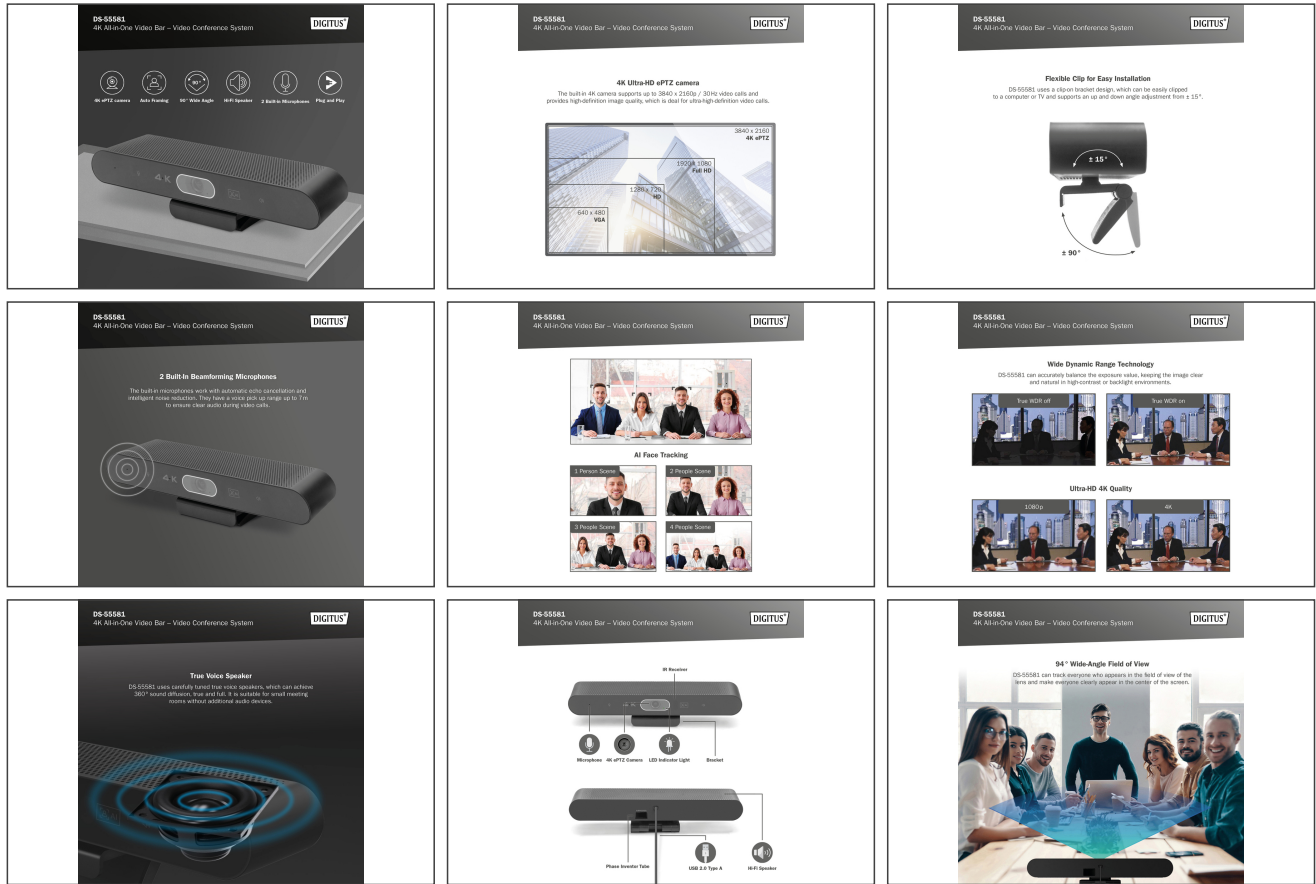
DS-55581
4K All-in-One Video Bar – Video Conference System

DIGITUS®

4K ePTZ camera

Auto Framing

90° Wide Angle

Hi-Fi Speaker

2 Built-in Microphones

Plug and Play

4K

DS-55581
4K All-in-One Video Bar – Video Conference System

DIGITUS®

4K Ultra-HD ePTZ camera

The built-in 4K camera supports up to 3840 x 2160p / 30Hz video calls and provides high-definition image quality, which is ideal for ultra-high-definition video calls.

3840 x 2160
4K ePTZ

1920 x 1080
Full HD

1280 x 720
HD

640 x 480
VGA

DS-55581
4K All-in-One Video Bar – Video Conference System

DIGITUS®

Flexible Clip for Easy Installation

DS-55581 uses a clip-on bracket design, which can be easily clipped to a computer or TV and supports an up and down angle adjustment from ± 15°.

± 15°

± 90°

DS-55581
4K All-in-One Video Bar – Video Conference System

DIGITUS®

2 Built-In Beamforming Microphones

The built-in microphones work with automatic echo cancellation and intelligent noise reduction. They have a voice pick up range up to 7m to ensure clear audio during video calls.

4K

DS-55581
4K All-in-One Video Bar – Video Conference System

DIGITUS®

AI Face Tracking

1 Person Scene

2 People Scene

3 People Scene

4 People Scene

DS-55581
4K All-in-One Video Bar – Video Conference System

DIGITUS®

Wide Dynamic Range Technology

DS-55581 can accurately balance the exposure value, keeping the image clear and natural in high-contrast or backlight environments.

True WDR off

True WDR on

Ultra-HD 4K Quality

1080p

4K

DS-55581
4K All-in-One Video Bar – Video Conference System

DIGITUS®

True Voice Speaker

DS-55581 uses carefully tuned true voice speakers, which can achieve 360° sound diffusion, true and full. It is suitable for small meeting rooms without additional audio devices.

DS-55581
4K All-in-One Video Bar – Video Conference System

DIGITUS®

IR Receiver

Microphone

4K ePTZ Camera

LED Indicator Light

Bracket

Phone Inserter Tube

USB 2.0 Type A

Hi-Fi Speaker

DS-55581
4K All-in-One Video Bar – Video Conference System

DIGITUS®

94° Wide-Angle Field of View

DS-55581 can track everyone who appears in the field of view of the lens and make everyone clearly appear in the center of the screen.